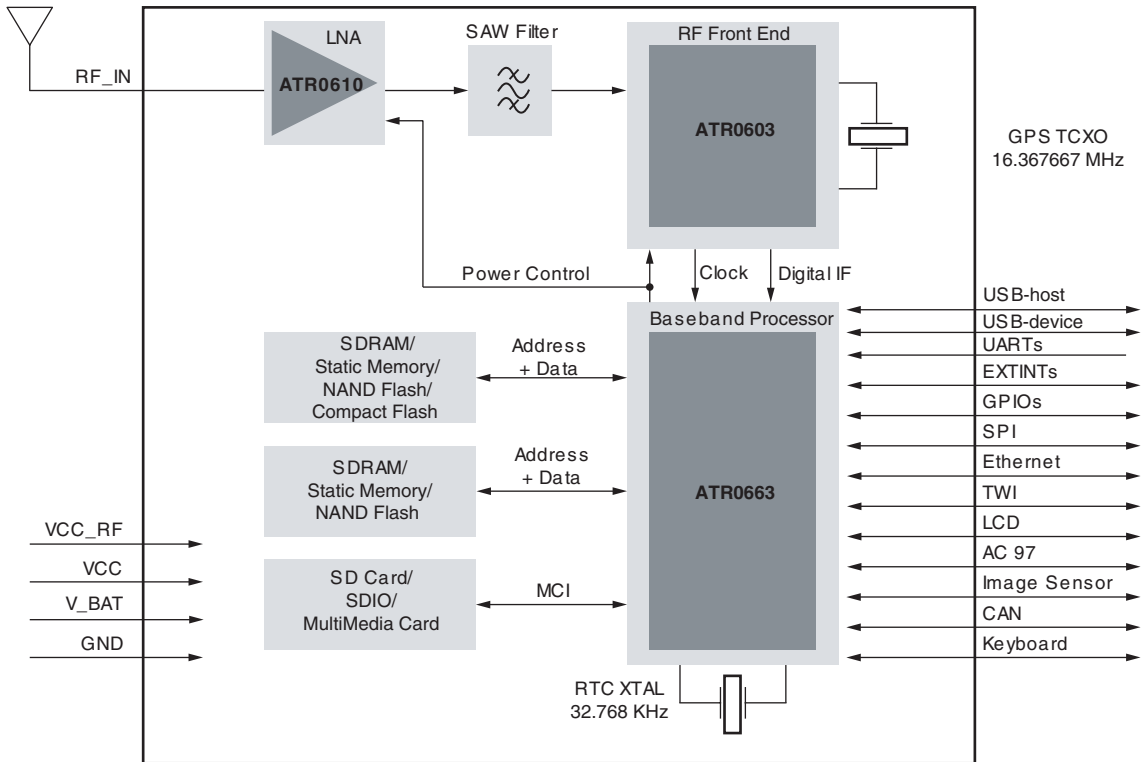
RF_IN

LNA

ATR0610

SAW Filter

RF Front End

ATR0603

GPS TCXO
16.367667 MHz

Power Control

Clock

Digital IF

Baseband Processor

SDRAM/
Static Memory/
NAND Flash/
Compact Flash

Address
+ Data

SDRAM/
Static Memory/
NAND Flash

Address
+ Data

ATR0663

SD Card/
SDIO/
MultiMedia Card

MCI

VCC_RF

VCC

V_BAT

GND

USB-host

USB-device

UARTs

EXTINTs

GPIOs

SPI

Ethernet

TWI

LCD

AC 97

Image Sensor

CAN

Keyboard

RTC XTAL
32.768 KHz